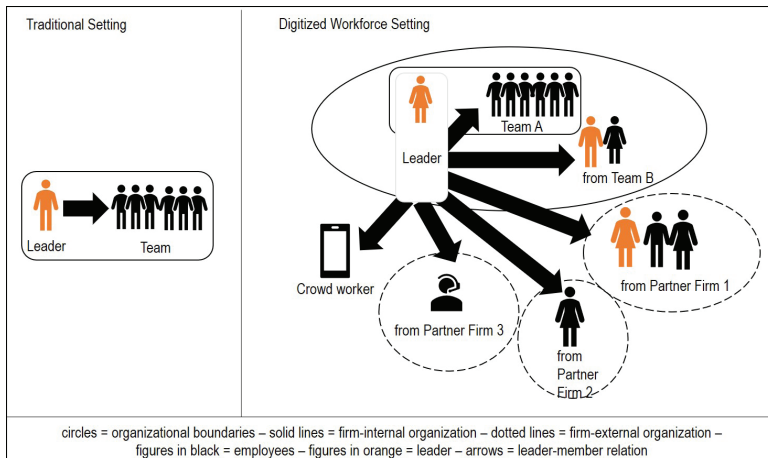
Traditional Setting

Leader

Team

Digitized Workforce Setting

Leader

Team A

from Team B

Crowd worker

from Partner Firm 3

from Partner Firm 2

from Partner Firm 1

circles = organizational boundaries – solid lines = firm-internal organization – dotted lines = firm-external organization – figures in black = employees – figures in orange = leader – arrows = leader-member relation